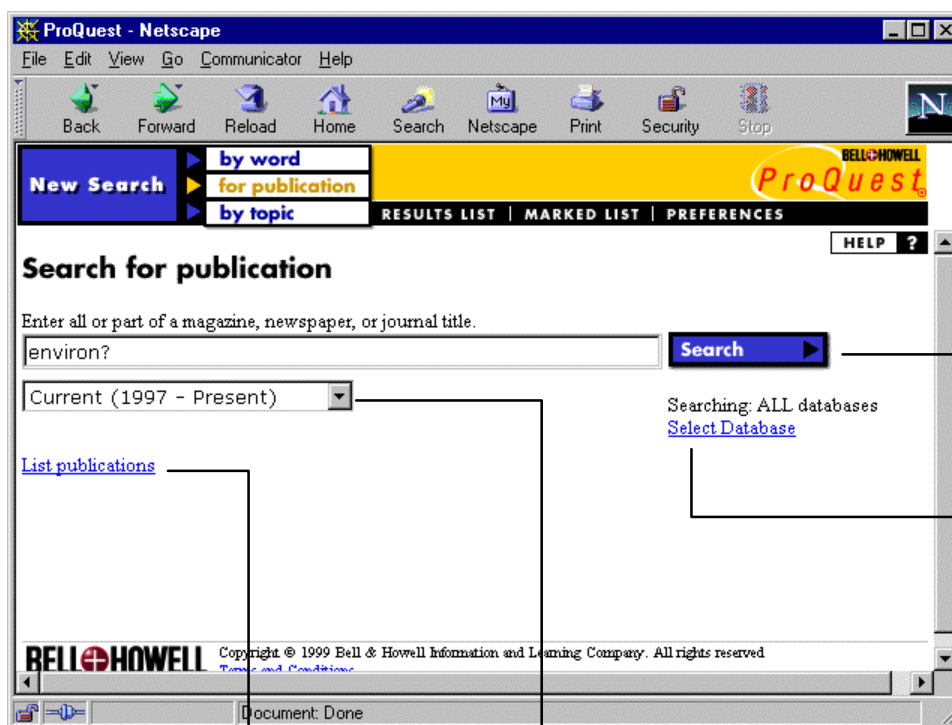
ProQuest - Netscape

File Edit View Go Communicator Help

Back Forward Reload Home Search Netscape Print Security Stop

New Search by word for publication by topic

BELL&HOWELL ProQuest

RESULTS LIST | MARKED LIST | PREFERENCES

HELP ?

Search for publication

Enter all or part of a magazine, newspaper, or journal title.

environ?

Search

Current (1997 - Present)

Searching: ALL databases
Select Database

List publications

BELL&HOWELL Copyright © 1999 Bell & Howell Information and Learning Company. All rights reserved
Terms and Conditions

Document: Done